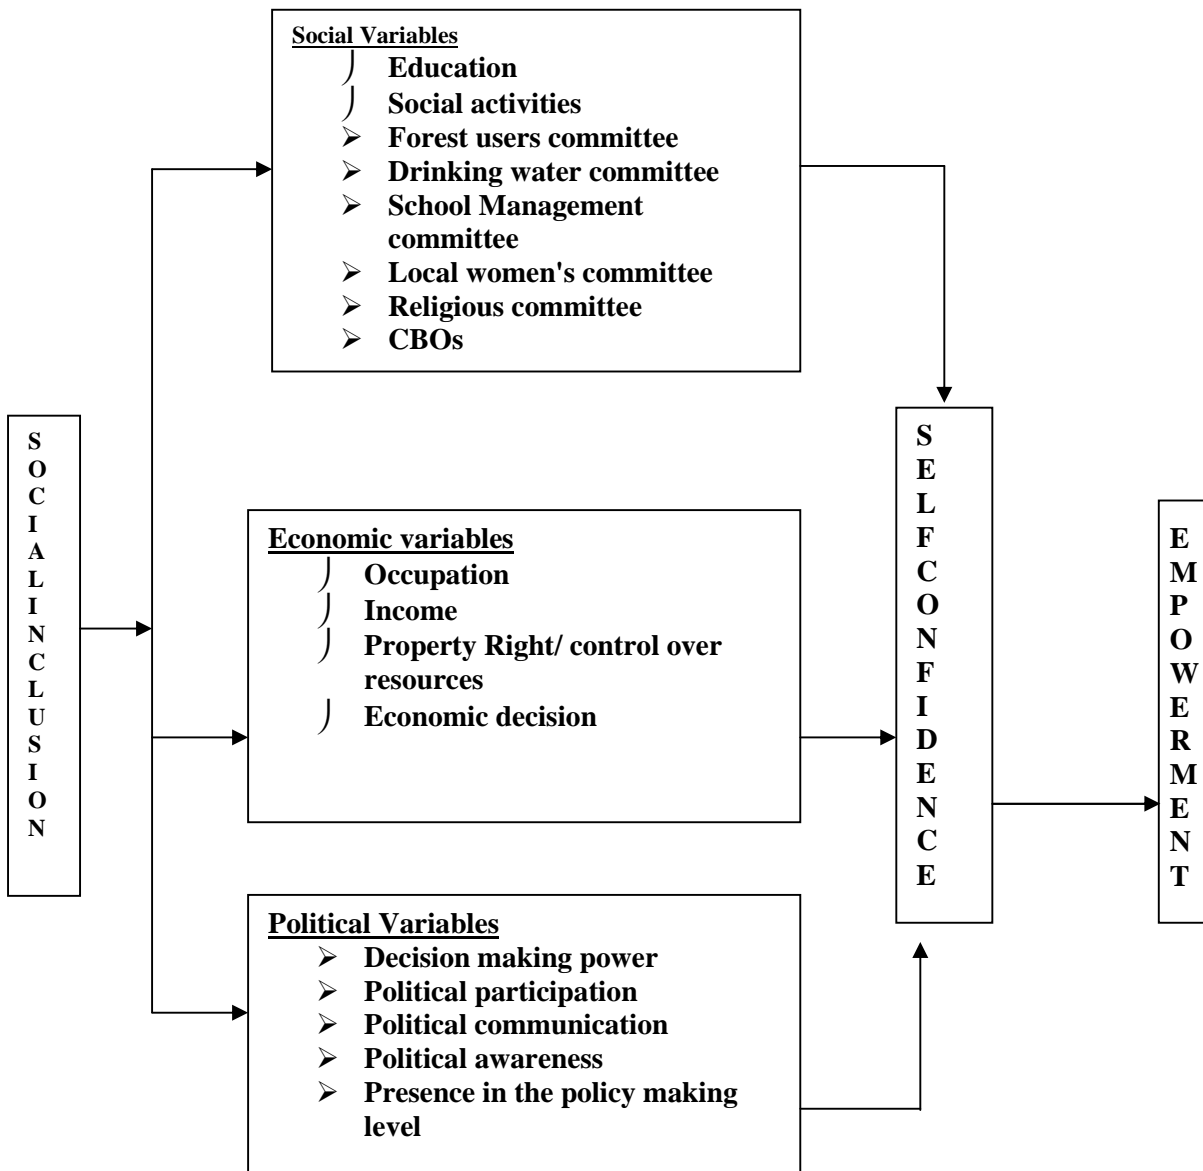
SOCIALINCLUSION

Social Variables
Education
Social activities
Forest users committee
Drinking water committee
School Management committee
Local women's committee
Religious committee
CBOs

Economic variables
Occupation
Income
Property Right/ control over resources
Economic decision

Political Variables
Decision making power
Political participation
Political communication
Political awareness
Presence in the policy making level

SELFCONFIDENCE

EMPOWERMENT